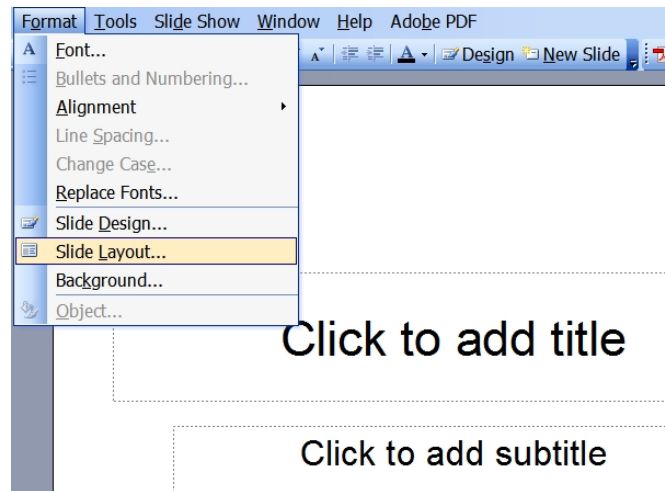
Format Tools Slide Show Window Help Adobe PDF

Font...
Bullets and Numbering...
Alignment
Line Spacing...
Change Case...
Replace Fonts...
Slide Design...
Slide Layout...
Background...
Object...

Design New Slide

Click to add title

Click to add subtitle